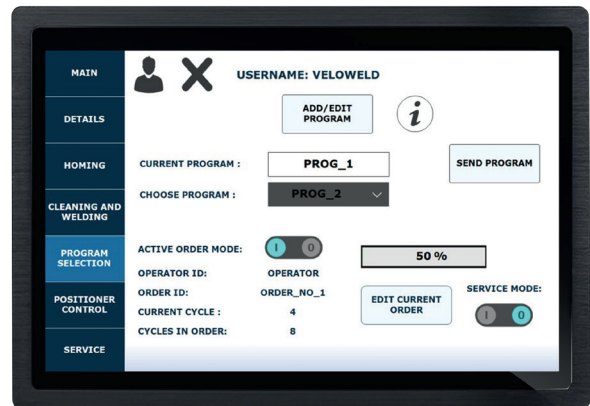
MAIN

DETAILS

HOMING

CLEANING AND WELDING

PROGRAM SELECTION

POSITIONER CONTROL

SERVICE

USERNAME: VELOWELD

ADD/EDIT PROGRAM

*i*

CURRENT PROGRAM : PROG_1

SEND PROGRAM

CHOOSE PROGRAM : PROG_2

ACTIVE ORDER MODE: I 0

50 %

OPERATOR ID: OPERATOR

ORDER ID: ORDER_NO_1

EDIT CURRENT ORDER

SERVICE MODE:

CURRENT CYCLE : 4

I 0

CYCLES IN ORDER: 8